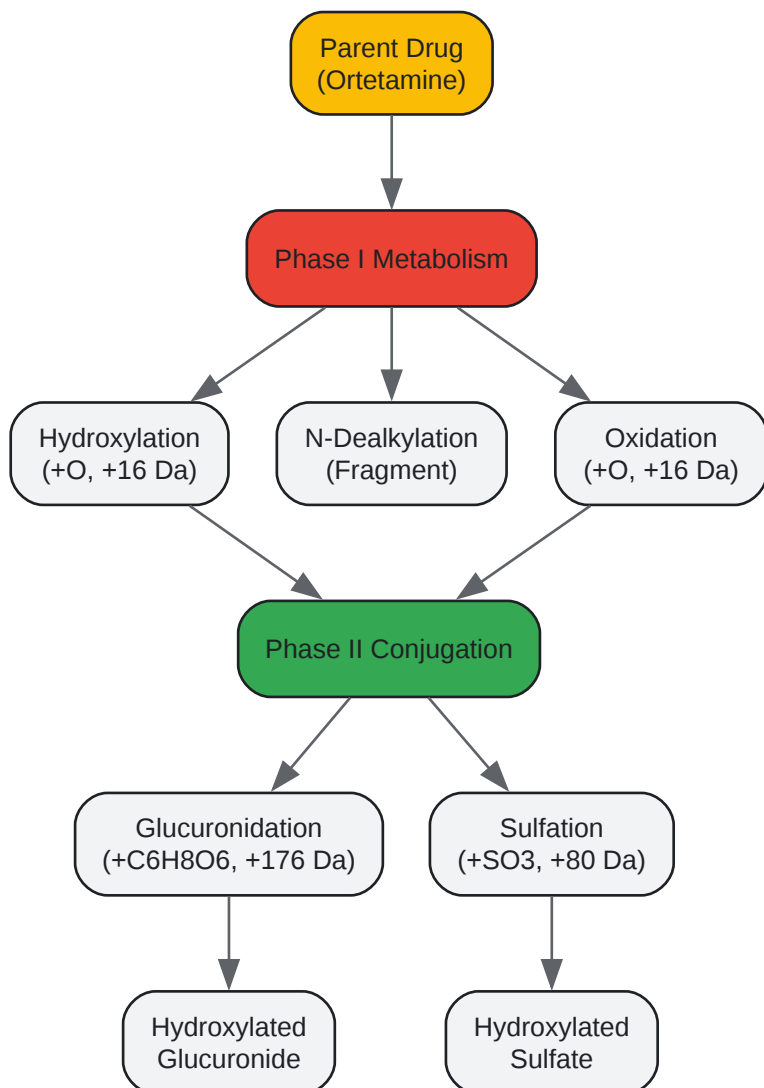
Parent Drug
(Ortetamine)

Phase I Metabolism

Hydroxylation
(+O, +16 Da)

N-Dealkylation
(Fragment)

Oxidation
(+O, +16 Da)

Phase II Conjugation

Glucuronidation
(+C6H8O6, +176 Da)

Sulfation
(+SO3, +80 Da)

Hydroxylated
Glucuronide

Hydroxylated
Sulfate